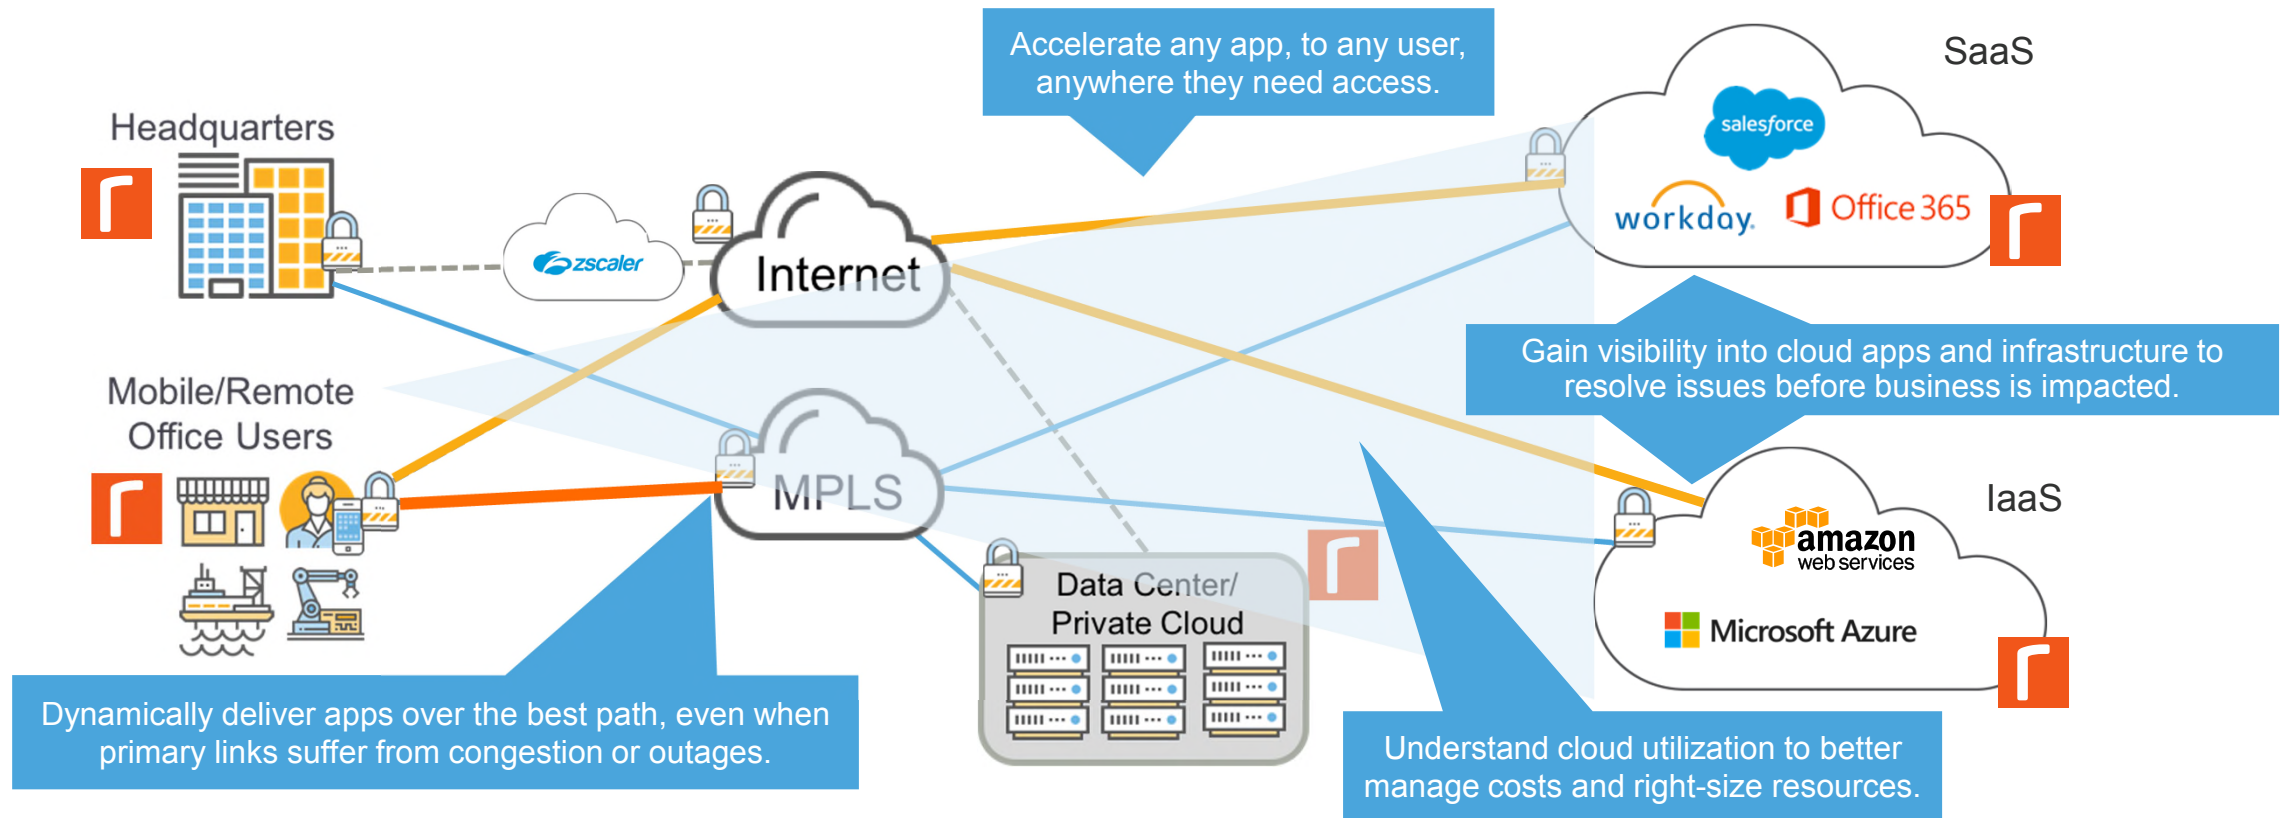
Accelerate any app, to any user, anywhere they need access.

SaaS

salesforce

workday.

Office 365

Headquarters

zscaler

Internet

Gain visibility into cloud apps and infrastructure to resolve issues before business is impacted.

Mobile/Remote Office Users

MPLS

IaaS

amazon web services

Microsoft Azure

Data Center/ Private Cloud

Dynamically deliver apps over the best path, even when primary links suffer from congestion or outages.

Understand cloud utilization to better manage costs and right-size resources.